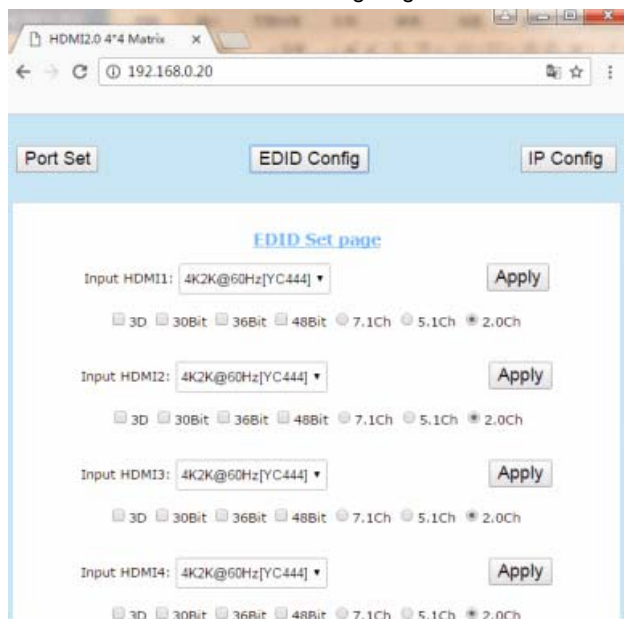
HDMI2.0 4*4 Matrix ×

192.168.0.20

Port Set

EDID Config

IP Config

EDID Set page

Input HDMI1: 4K2K@60Hz[YC444]

Apply

3D 30Bit 36Bit 48Bit 7.1Ch 5.1Ch 2.0Ch

Input HDMI2: 4K2K@60Hz[YC444]

Apply

3D 30Bit 36Bit 48Bit 7.1Ch 5.1Ch 2.0Ch

Input HDMI3: 4K2K@60Hz[YC444]

Apply

3D 30Bit 36Bit 48Bit 7.1Ch 5.1Ch 2.0Ch

Input HDMI4: 4K2K@60Hz[YC444]

Apply

3D 30Bit 36Bit 48Bit 7.1Ch 5.1Ch 2.0Ch